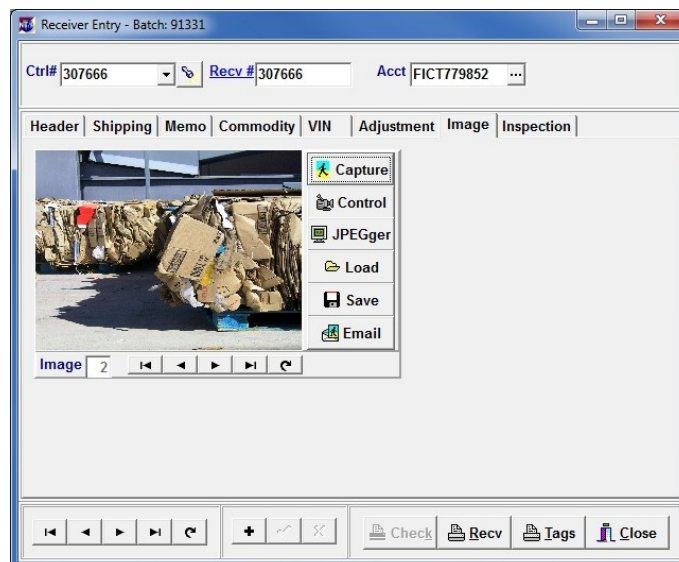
Receiver Entry - Batch: 91331

Ctrl# 307666
Recv # 307666
Acct FICT779852 ...

Header | Shipping | Memo | Commodity | VIN | Adjustment | Image | Inspection

Capture
Control
JPEGger
Load
Save
Email

Image 2

Check
Recv
Tags
Close